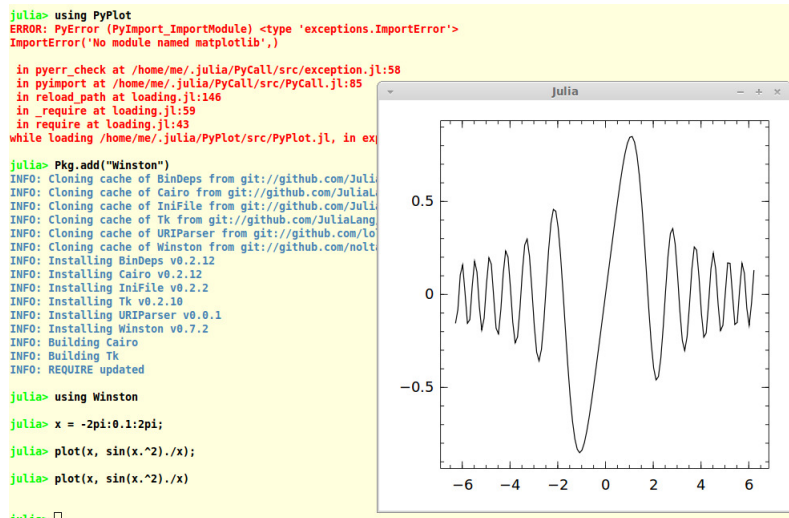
julia> using PyPlot
ERROR: PyError (PyImport_ImportModule) <type 'exceptions.ImportError'>
ImportError('No module named matplotlib',)

in pyerr_check at /home/me/.julia/PyCall/src/exception.jl:58
in pyimport at /home/me/.julia/PyCall/src/PyCall.jl:85
in reload_path at loading.jl:146
in _require at loading.jl:59
in require at loading.jl:43
while loading /home/me/.julia/PyPlot/src/PyPlot.jl, in exp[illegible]

julia> Pkg.add("Winston")
INFO: Cloning cache of BinDeps from git://github.com/Julia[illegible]
INFO: Cloning cache of Cairo from git://github.com/JuliaL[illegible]
INFO: Cloning cache of IniFile from git://github.com/Julia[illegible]
INFO: Cloning cache of Tk from git://github.com/JuliaLang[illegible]
INFO: Cloning cache of URIParser from git://github.com/lo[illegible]
INFO: Cloning cache of Winston from git://github.com/nolta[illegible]
INFO: Installing BinDeps v0.2.12
INFO: Installing Cairo v0.2.12
INFO: Installing IniFile v0.2.2
INFO: Installing Tk v0.2.10
INFO: Installing URIParser v0.0.1
INFO: Installing Winston v0.7.2
INFO: Building Cairo
INFO: Building Tk
INFO: REQUIRE updated

julia> using Winston

julia> x = -2pi:0.1:2pi;

julia> plot(x, sin(x.^2)./x);

julia> plot(x, sin(x.^2)./x)

julia>

Julia
0.5
0
−0.5
−6 −4 −2 0 2 4 6